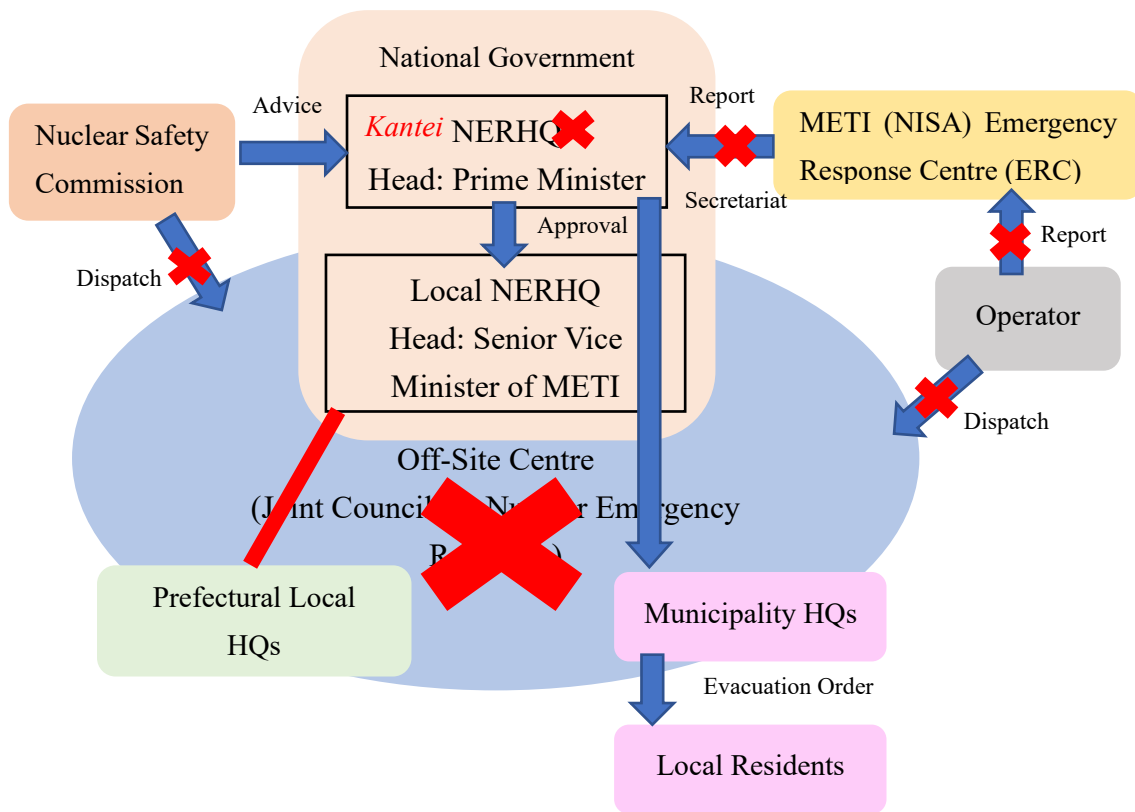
National Government

Advice

Nuclear Safety Commission

Kantei NERHQ

Head: Prime Minister

Report

METI (NISA) Emergency Response Centre (ERC)

Secretariat

Approval

Report

Dispatch

Local NERHQ

Head: Senior Vice Minister of METI

Operator

Dispatch

Off-Site Centre

(J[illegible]int Council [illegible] N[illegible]r Emergency R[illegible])

Prefectural Local HQs

Municipality HQs

Evacuation Order

Local Residents